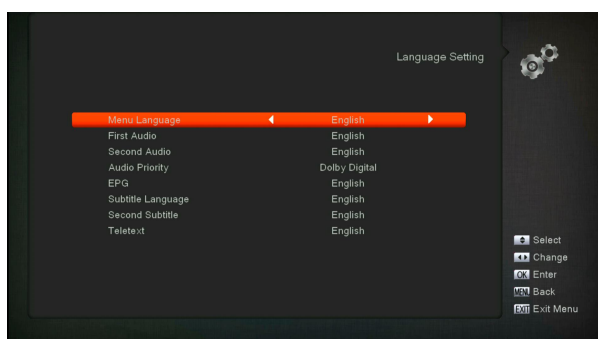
Language Setting

| | |
|---|---|
| Menu Language | English |
| First Audio | English |
| Second Audio | English |
| Audio Priority | Dolby Digital |
| EPG | English |
| Subtitle Language | English |
| Second Subtitle | English |
| Teletext | English |

Select
Change
OK Enter
MENU Back
EXIT Exit Menu